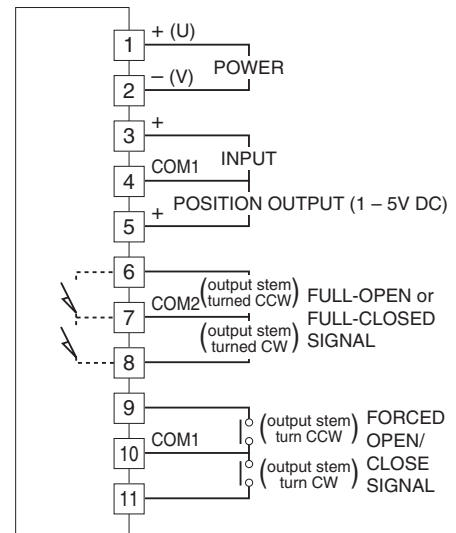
1 + (U)
2 – (V) POWER
3 +
INPUT
4 COM1
POSITION OUTPUT (1 – 5V DC)
5 +
6
7 COM2 (output stem turned CCW) FULL-OPEN or FULL-CLOSED SIGNAL
(output stem turned CW)
8
9
10 COM1 (output stem turn CCW) FORCED OPEN/ CLOSE SIGNAL
(output stem turn CW)
11